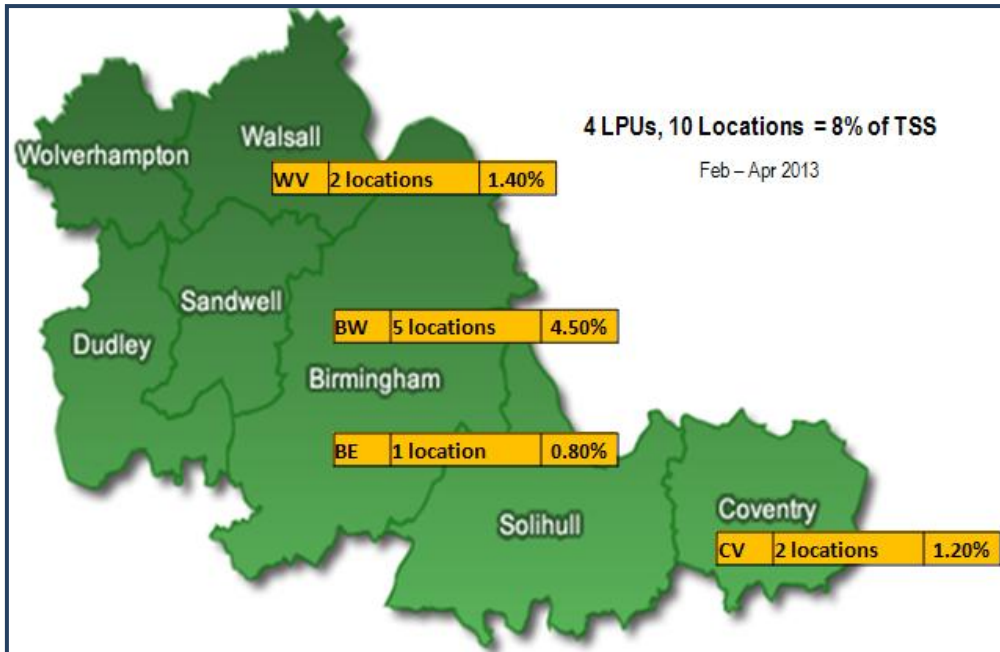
4 LPUs, 10 Locations = 8% of TSS

Feb – Apr 2013

Wolverhampton

Walsall

| WV | 2 locations | 1.40% |
|---|---|---|

Sandwell

Dudley

| BW | 5 locations | 4.50% |
|---|---|---|

Birmingham

| BE | 1 location | 0.80% |
|---|---|---|

Solihull

Coventry

| CV | 2 locations | 1.20% |
|---|---|---|